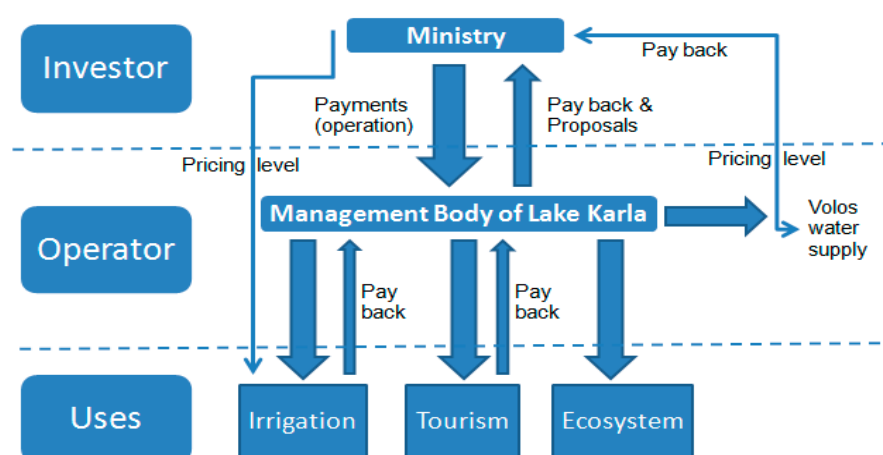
Investor

Ministry

Pay back

Payments (operation)

Pay back & Proposals

Pricing level

Pricing level

Operator

Management Body of Lake Karla

Volos water supply

Pay back

Pay back

Uses

Irrigation

Tourism

Ecosystem